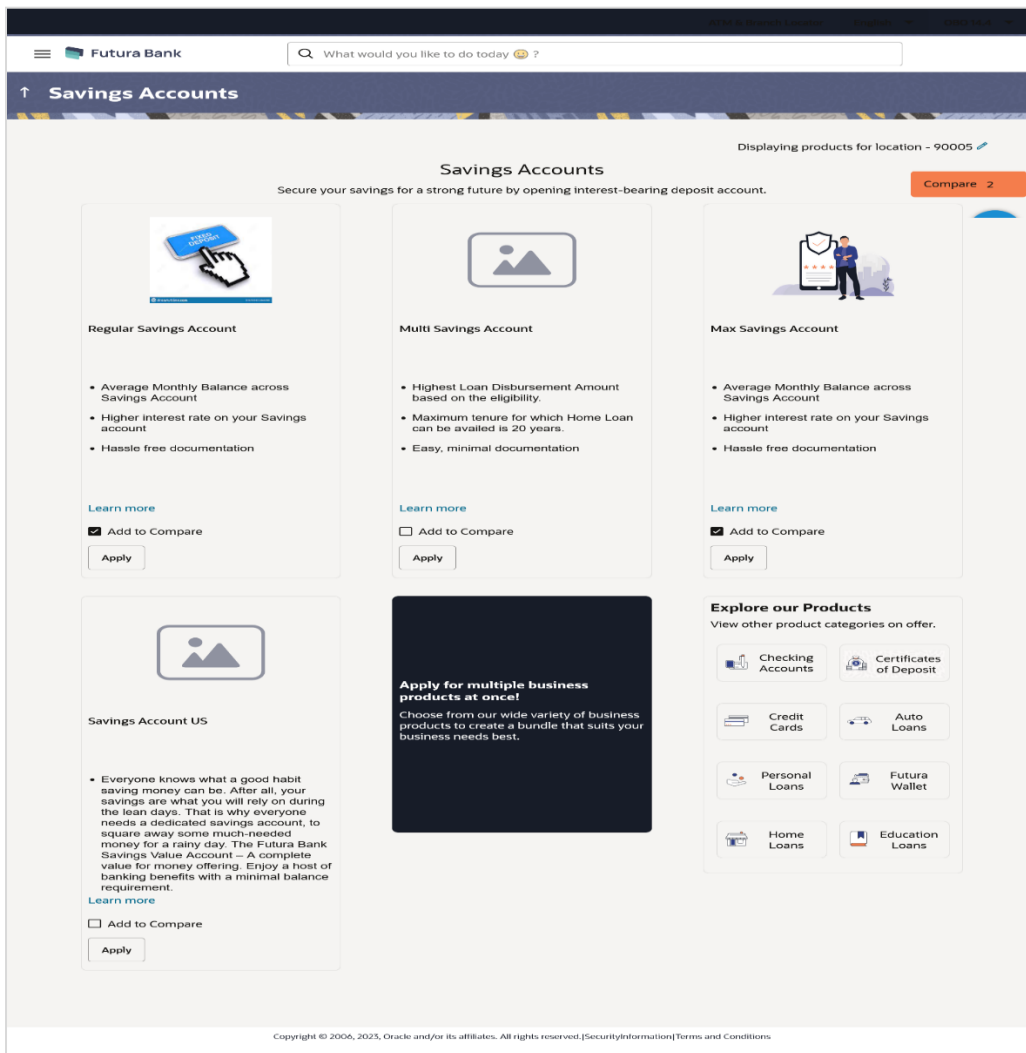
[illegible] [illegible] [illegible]

Futura Bank

What would you like to do today 😊 ?

↑ Savings Accounts

Displaying products for location - 90005

Savings Accounts

Secure your savings for a strong future by opening interest-bearing deposit account.

Compare 2

FIXED DEPOSIT

Regular Savings Account

- Average Monthly Balance across Savings Account
- Higher interest rate on your Savings account
- Hassle free documentation

Learn more

Add to Compare

Apply

Multi Savings Account

- Highest Loan Disbursement Amount based on the eligibility.
- Maximum tenure for which Home Loan can be availed is 20 years.
- Easy, minimal documentation

Learn more

Add to Compare

Apply

Max Savings Account

- Average Monthly Balance across Savings Account
- Higher interest rate on your Savings account
- Hassle free documentation

Learn more

Add to Compare

Apply

Savings Account US

- Everyone knows what a good habit saving money can be. After all, your savings are what you will rely on during the lean days. That is why everyone needs a dedicated savings account, to square away some much-needed money for a rainy day. The Futura Bank Savings Value Account – A complete value for money offering. Enjoy a host of banking benefits with a minimal balance requirement.

Learn more

Add to Compare

Apply

Apply for multiple business products at once!

Choose from our wide variety of business products to create a bundle that suits your business needs best.

Explore our Products

View other product categories on offer.

Checking Accounts

Certificates of Deposit

Credit Cards

Auto Loans

Personal Loans

Futura Wallet

Home Loans

Education Loans

Copyright © 2006, 2023, Oracle and/or its affiliates. All rights reserved.|SecurityInformation|Terms and Conditions